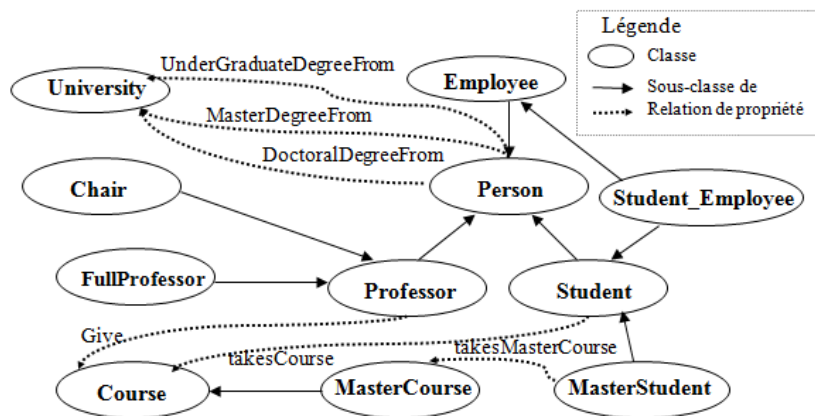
Légende
Classe
Sous-classe de
Relation de propriété

UnderGraduateDegreeFrom
University
Employee
MasterDegreeFrom
DoctoralDegreeFrom
Chair
Person
Student_Employee
FullProfessor
Professor
Student
Give
takesMasterCourse
takesCourse
Course
MasterCourse
MasterStudent